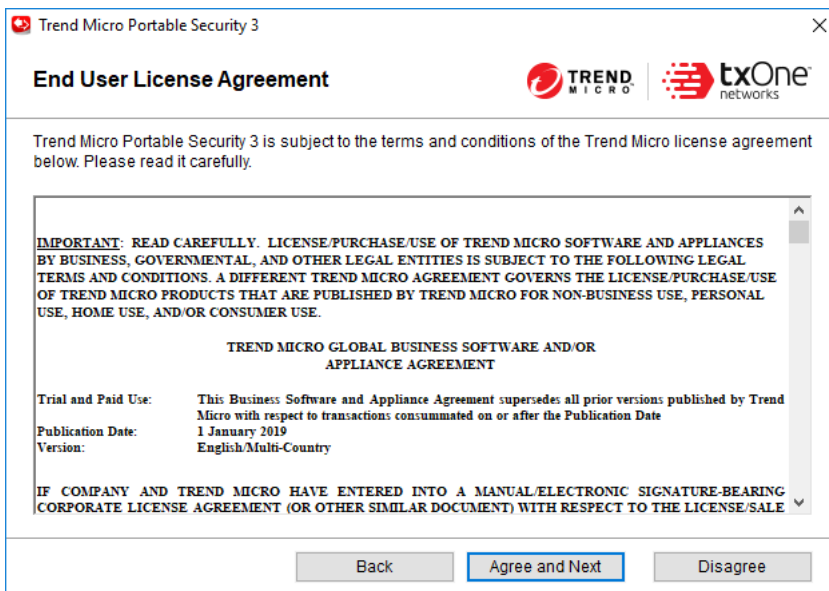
Trend Micro Portable Security 3

End User License Agreement

TREND MICRO

txOne networks

Trend Micro Portable Security 3 is subject to the terms and conditions of the Trend Micro license agreement below. Please read it carefully.

IMPORTANT: READ CAREFULLY. LICENSE/PURCHASE/USE OF TREND MICRO SOFTWARE AND APPLIANCES BY BUSINESS, GOVERNMENTAL, AND OTHER LEGAL ENTITIES IS SUBJECT TO THE FOLLOWING LEGAL TERMS AND CONDITIONS. A DIFFERENT TREND MICRO AGREEMENT GOVERNS THE LICENSE/PURCHASE/USE OF TREND MICRO PRODUCTS THAT ARE PUBLISHED BY TREND MICRO FOR NON-BUSINESS USE, PERSONAL USE, HOME USE, AND/OR CONSUMER USE.

TREND MICRO GLOBAL BUSINESS SOFTWARE AND/OR APPLIANCE AGREEMENT

| Trial and Paid Use: | This Business Software and Appliance Agreement supersedes all prior versions published by Trend Micro with respect to transactions consummated on or after the Publication Date |
|---|---|
| Publication Date: | 1 January 2019 |
| Version: | English/Multi-Country |

IF COMPANY AND TREND MICRO HAVE ENTERED INTO A MANUAL/ELECTRONIC SIGNATURE-BEARING CORPORATE LICENSE AGREEMENT (OR OTHER SIMILAR DOCUMENT) WITH RESPECT TO THE LICENSE/SALE

Back

Agree and Next

Disagree